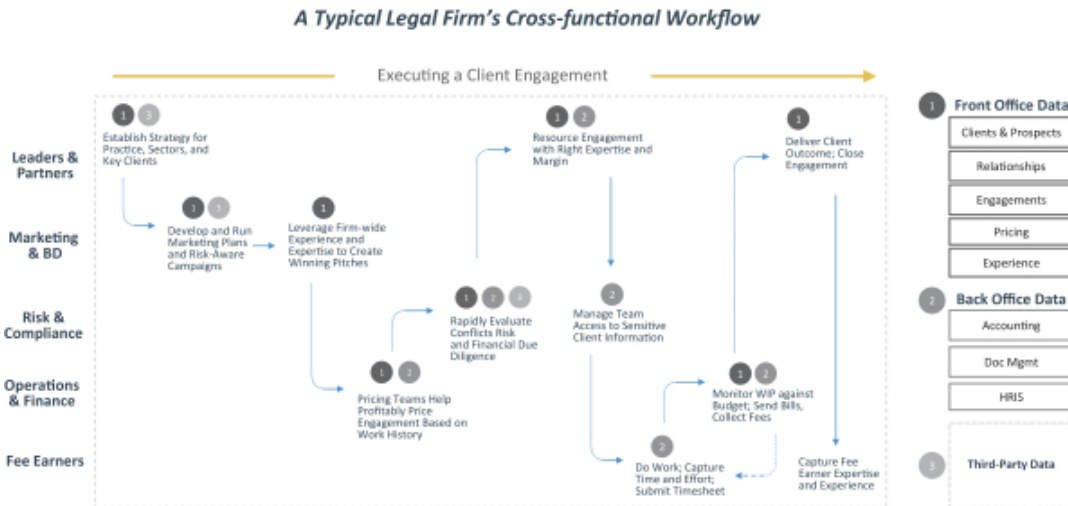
A Typical Legal Firm's Cross-functional Workflow

Executing a Client Engagement

Leaders & Partners

Marketing & BD

Risk & Compliance

Operations & Finance

Fee Earners

1 3
Establish Strategy for Practice, Sectors, and Key Clients

1 3
Develop and Run Marketing Plans and Risk-Aware Campaigns

1
Leverage Firm-wide Experience and Expertise to Create Winning Pitches

1 2
Pricing Teams Help Profitably Price Engagement Based on Work History

1 2 3
Rapidly Evaluate Conflicts Risk and Financial Due Diligence

1 2
Resource Engagement with Right Expertise and Margin

2
Manage Team Access to Sensitive Client Information

2
Do Work; Capture Time and Effort; Submit Timesheet

1 2
Monitor WIP against Budget; Send Bills, Collect Fees

1
Deliver Client Outcome; Close Engagement

Capture Fee Earner Expertise and Experience

1 Front Office Data
Clients & Prospects
Relationships
Engagements
Pricing
Experience

2 Back Office Data
Accounting
Doc Mgmt
HRIS

3 Third-Party Data